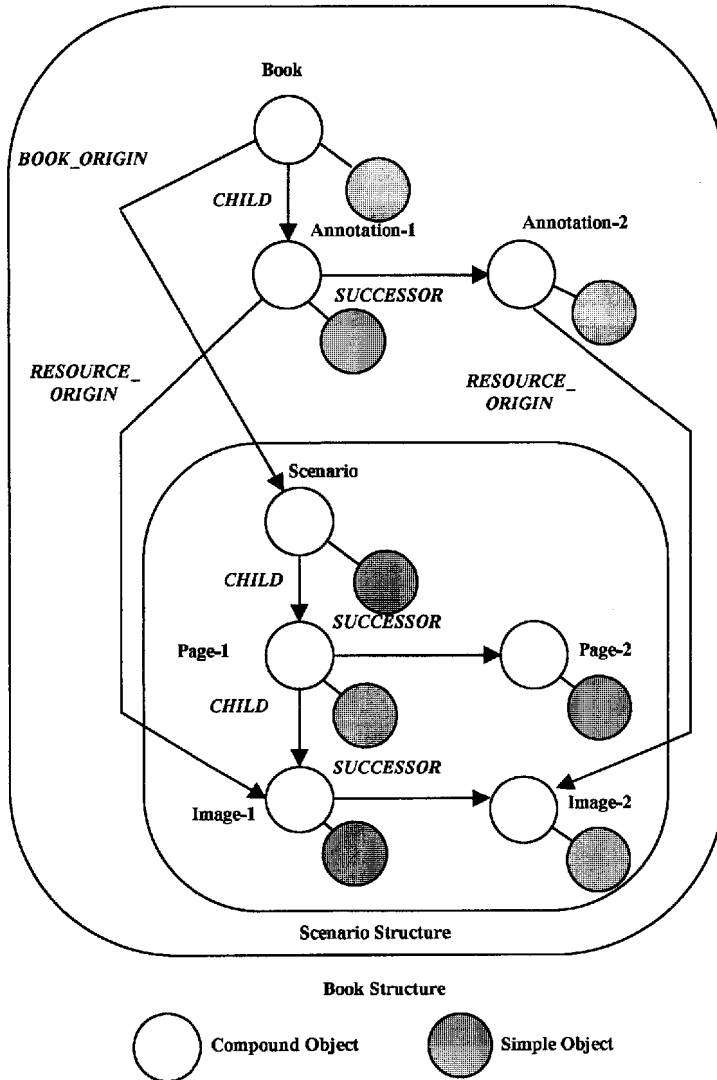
Book

BOOK_ORIGIN

CHILD

Annotation-1

Annotation-2

SUCCESSOR

RESOURCE_ ORIGIN

RESOURCE_ ORIGIN

Scenario

CHILD

SUCCESSOR

Page-1

Page-2

CHILD

SUCCESSOR

Image-1

Image-2

Scenario Structure

Book Structure

Compound Object

Simple Object